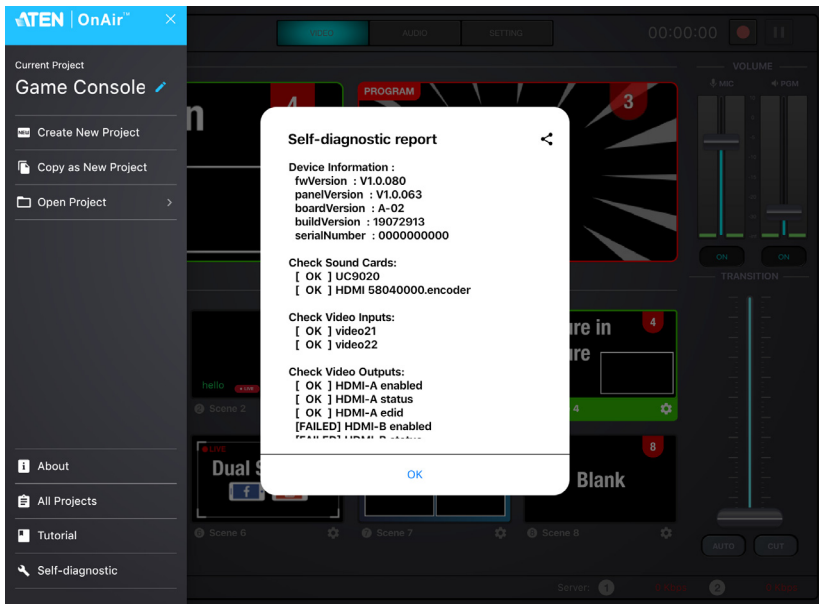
ATEN | OnAir™

Current Project
Game Console

Create New Project
Copy as New Project
Open Project

About
All Projects
Tutorial
Self-diagnostic

VIDEO AUDIO SETTING
00:00:00

VOLUME
MIC PGM
ON ON
TRANSITION
AUTO CUT

PROGRAM
4
3
4
8
hello
Scene 2
Dual S
Scene 6
Scene 7
Scene 8
Blank
Server: 1 2

Self-diagnostic report

Device Information :
fwVersion : V1.0.080
panelVersion : V1.0.063
boardVersion : A-02
buildVersion : 19072913
serialNumber : 0000000000

Check Sound Cards:
[ OK ] UC9020
[ OK ] HDMI 58040000.encoder

Check Video Inputs:
[ OK ] video21
[ OK ] video22

Check Video Outputs:
[ OK ] HDMI-A enabled
[ OK ] HDMI-A status
[ OK ] HDMI-A edid
[FAILED] HDMI-B enabled
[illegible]

OK